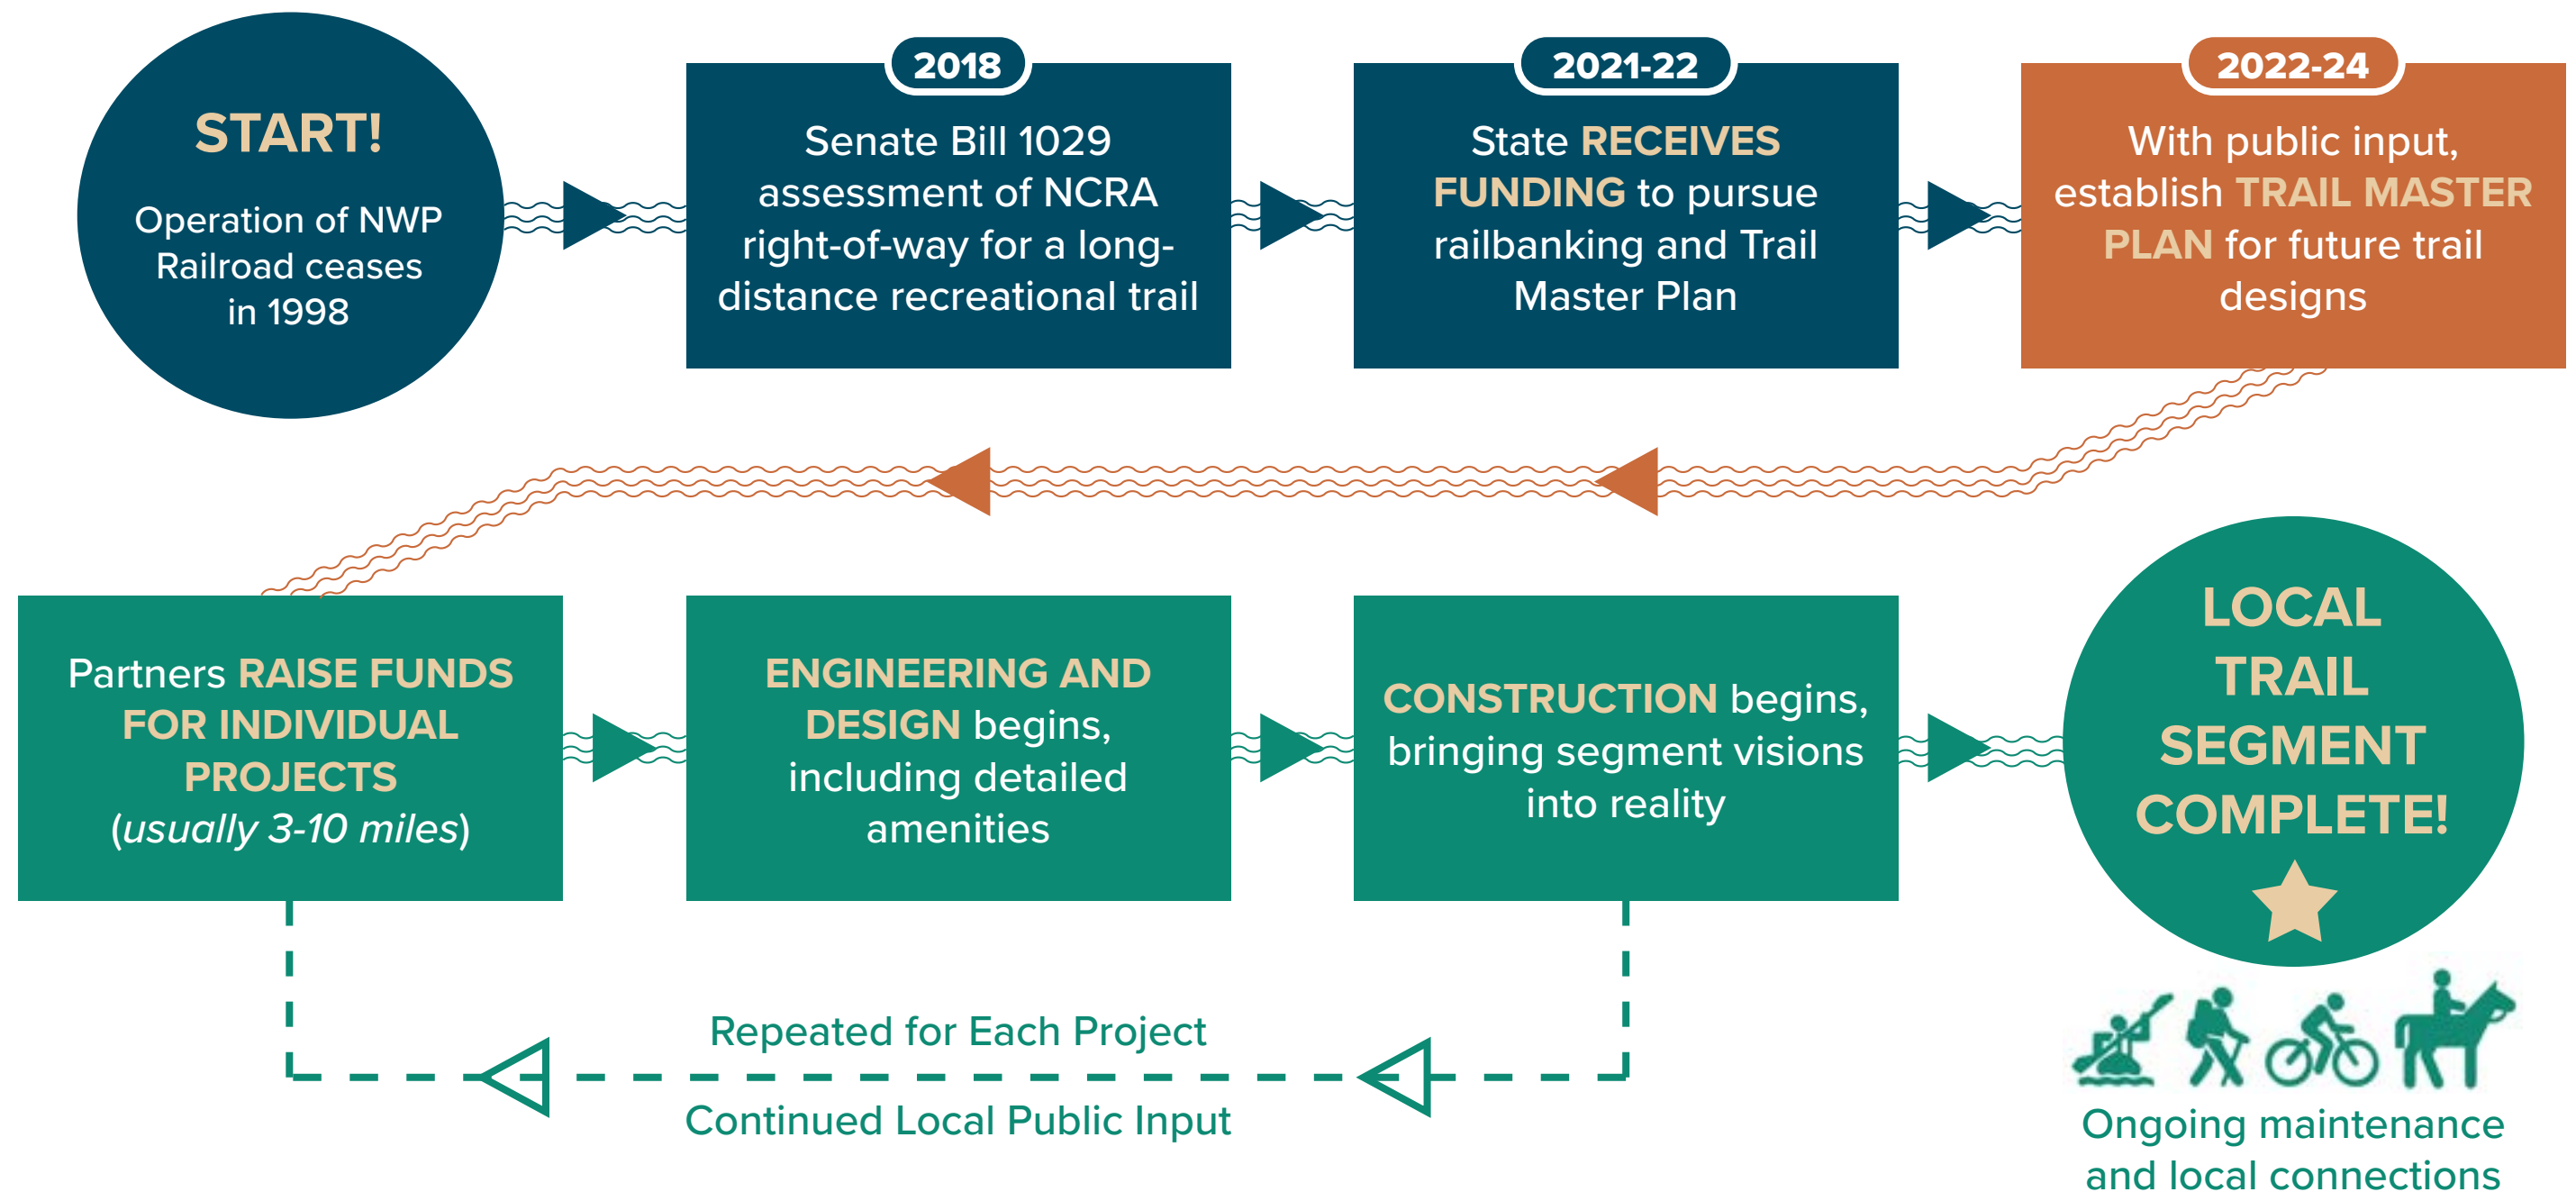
START!

Operation of NWP Railroad ceases in 1998

2018

Senate Bill 1029 assessment of NCRA right-of-way for a long-distance recreational trail

2021-22

State RECEIVES FUNDING to pursue railbanking and Trail Master Plan

2022-24

With public input, establish TRAIL MASTER PLAN for future trail designs

Partners RAISE FUNDS FOR INDIVIDUAL PROJECTS (usually 3-10 miles)

ENGINEERING AND DESIGN begins, including detailed amenities

CONSTRUCTION begins, bringing segment visions into reality

LOCAL TRAIL SEGMENT COMPLETE!

Repeated for Each Project

Continued Local Public Input

Ongoing maintenance and local connections